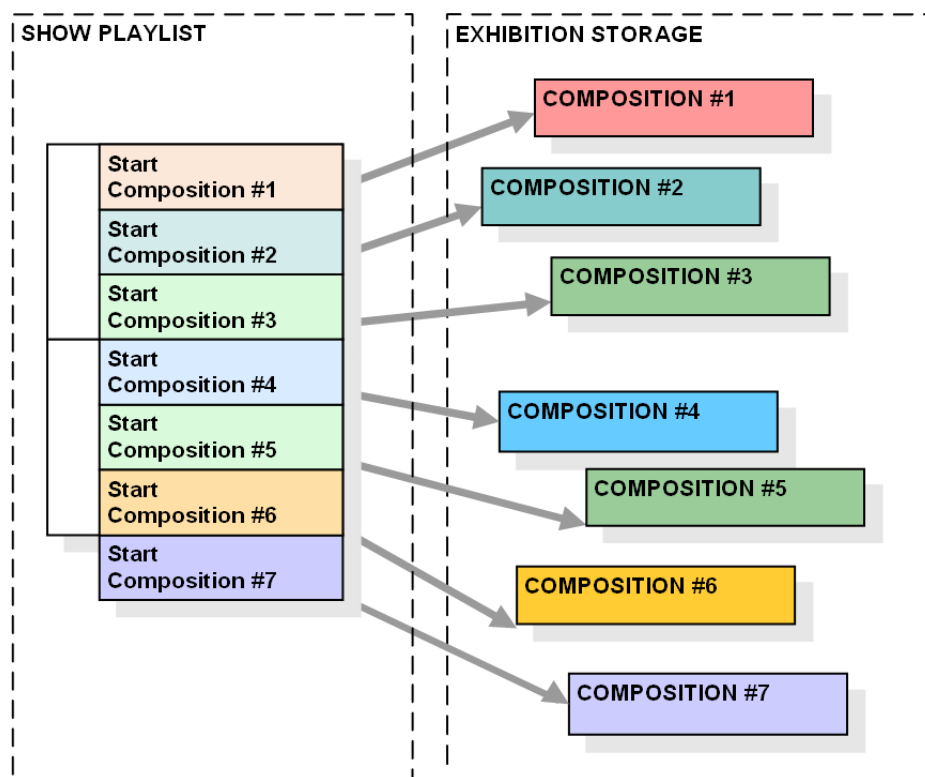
SHOW PLAYLIST

Start Composition #1
Start Composition #2
Start Composition #3
Start Composition #4
Start Composition #5
Start Composition #6
Start Composition #7

EXHIBITION STORAGE

COMPOSITION #1
COMPOSITION #2
COMPOSITION #3
COMPOSITION #4
COMPOSITION #5
COMPOSITION #6
COMPOSITION #7